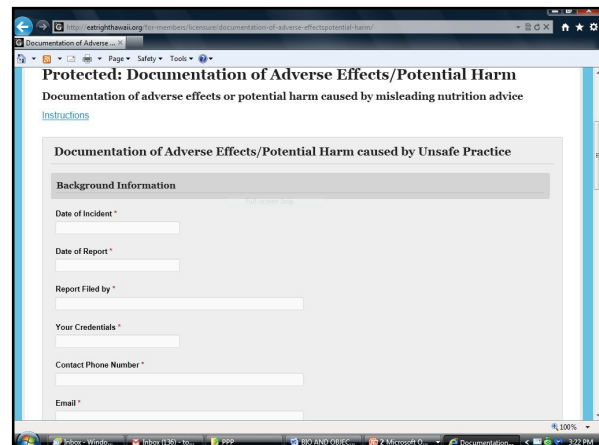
http://eatrighthawaii.org/for-members/licensure/documentation-of-adverse-effectspotential-harm/

Documentation of Adverse ... ×

Page ▾ Safety ▾ Tools ▾

Protected: Documentation of Adverse Effects/Potential Harm

Documentation of adverse effects or potential harm caused by misleading nutrition advice

Instructions

Documentation of Adverse Effects/Potential Harm caused by Unsafe Practice

Background Information

Date of Incident *

Date of Report *

Report Filed by *

Your Credentials *

Contact Phone Number *

Email *

100%

Inbox - Windo...

Inbox (136) - to...

PPP

BIO AND OBJEC...

2 Microsoft O...

Documentation...

3:22 PM